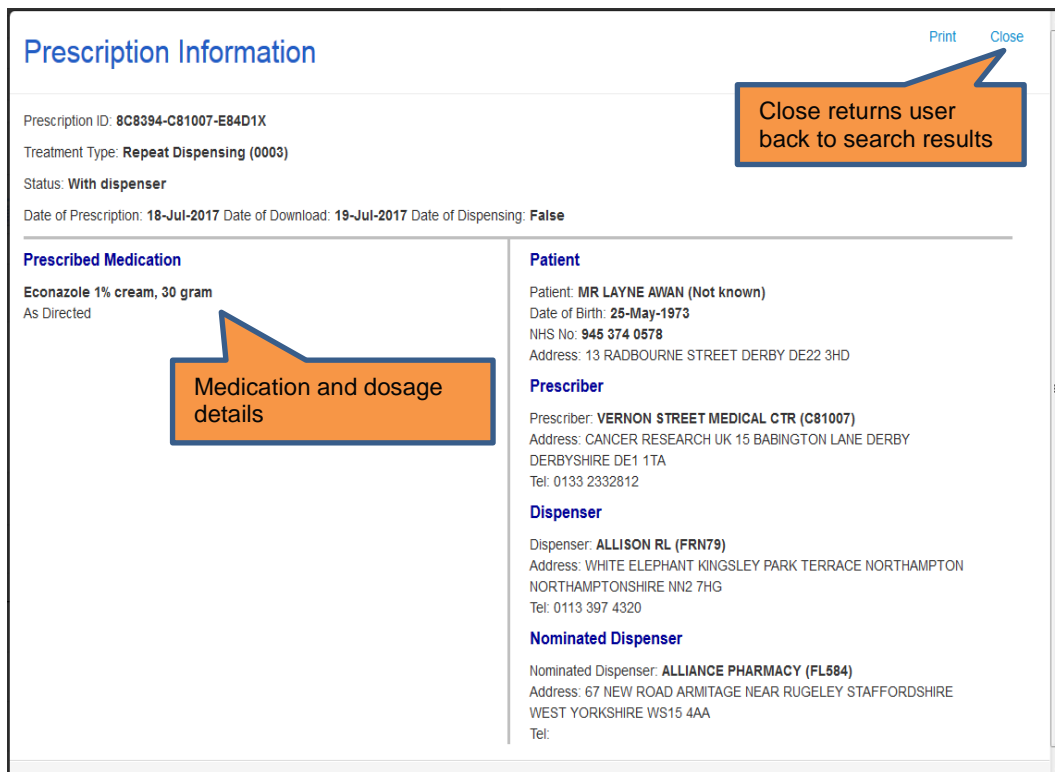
Prescription Information

Print Close

Close returns user back to search results

Prescription ID: 8C8394-C81007-E84D1X

Treatment Type: Repeat Dispensing (0003)

Status: With dispenser

Date of Prescription: 18-Jul-2017 Date of Download: 19-Jul-2017 Date of Dispensing: False

Prescribed Medication

Econazole 1% cream, 30 gram
As Directed

Medication and dosage details

Patient

Patient: MR LAYNE AWAN (Not known)
Date of Birth: 25-May-1973
NHS No: 945 374 0578
Address: 13 RADBOURNE STREET DERBY DE22 3HD

Prescriber

Prescriber: VERNON STREET MEDICAL CTR (C81007)
Address: CANCER RESEARCH UK 15 BABINGTON LANE DERBY DERBYSHIRE DE1 1TA
Tel: 0133 2332812

Dispenser

Dispenser: ALLISON RL (FRN79)
Address: WHITE ELEPHANT KINGSLEY PARK TERRACE NORTHAMPTON NORTHAMPTONSHIRE NN2 7HG
Tel: 0113 397 4320

Nominated Dispenser

Nominated Dispenser: ALLIANCE PHARMACY (FL584)
Address: 67 NEW ROAD ARMITAGE NEAR RUGELEY STAFFORDSHIRE WEST YORKSHIRE WS15 4AA
Tel: